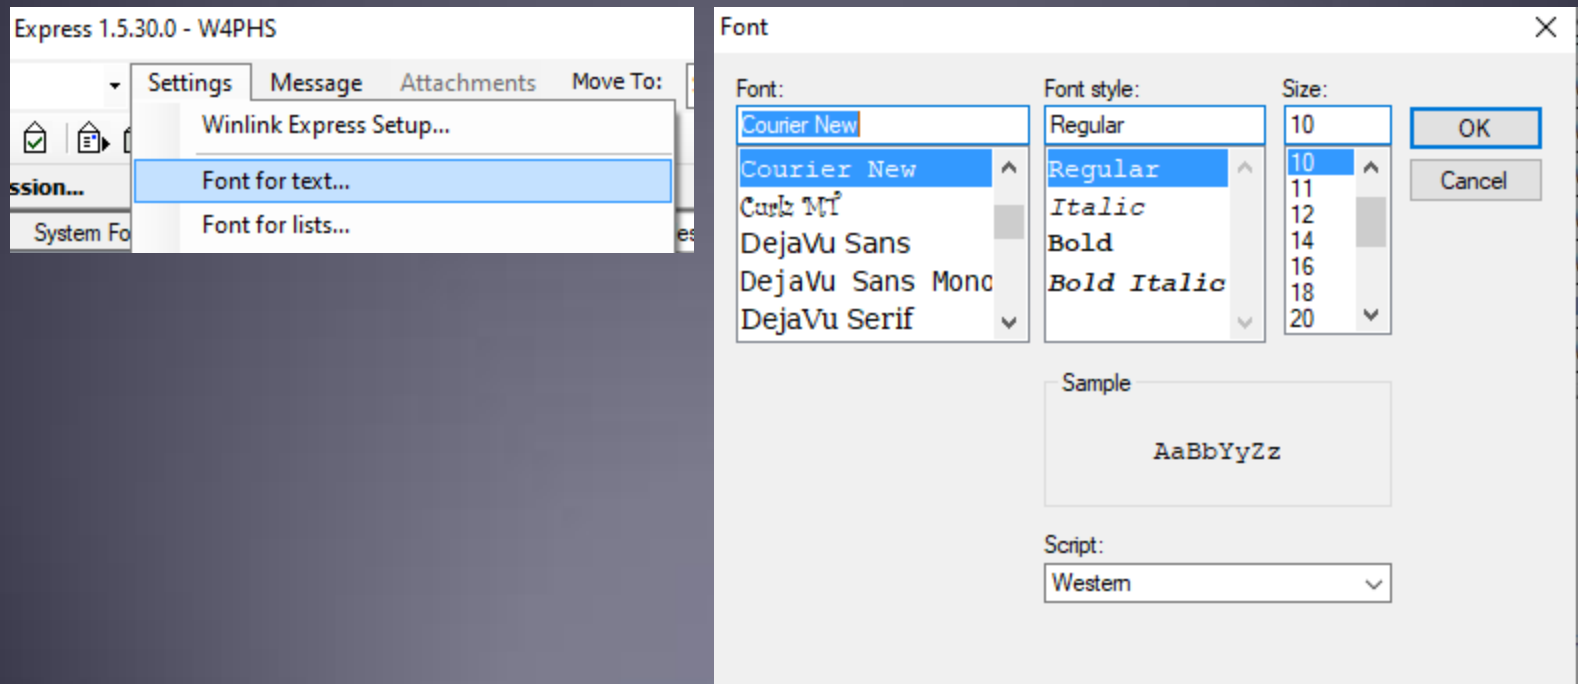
Express 1.5.30.0 - W4PHS

Settings Message Attachments Move To:

Winlink Express Setup...

Font for text...

Font for lists...

ssion...

System Fo

Font

Font:

Courier New

Courier New
Curlz MT
DejaVu Sans
DejaVu Sans Mono
DejaVu Serif

Font style:

Regular

Regular
Italic
Bold
Bold Italic

Size:

10

10
11
12
14
16
18
20

OK

Cancel

Sample

AaBbYyZz

Script:

Western